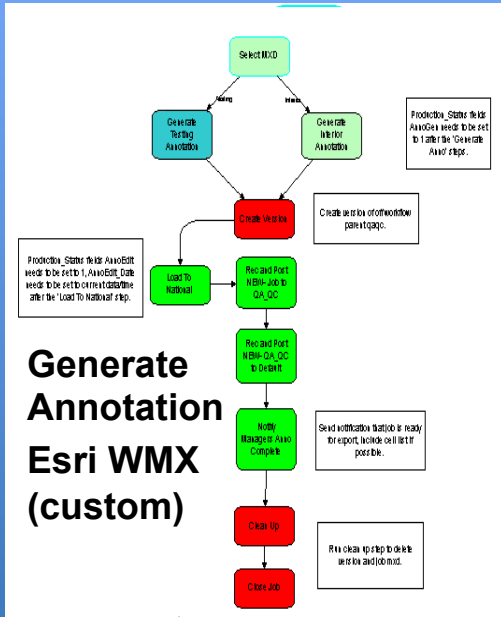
Select MXD

Nesting

Interior

Generate Testing Annotation

Generate Interior Annotation

Production_Status fields AnnoGen needs to be set to 1 after the 'Generate Anno' steps.

Create Version

Create version of of workflow parent gdb.

Production_Status fields AnnoEdit needs to be set to 1, AnnoEdit_Date needs to be set to current data/time after the 'Load To National' step.

Load To National

Rec and Post NEW-Job to QA_QC

Rec and Post NEW-QA_QC to Default

Generate Annotation Esri WMX (custom)

Notify Managers Anno Complete

Send notification that job is ready for export, include cell list if possible.

Clean Up

Run clean up step to delete version and job mxd.

Close Job